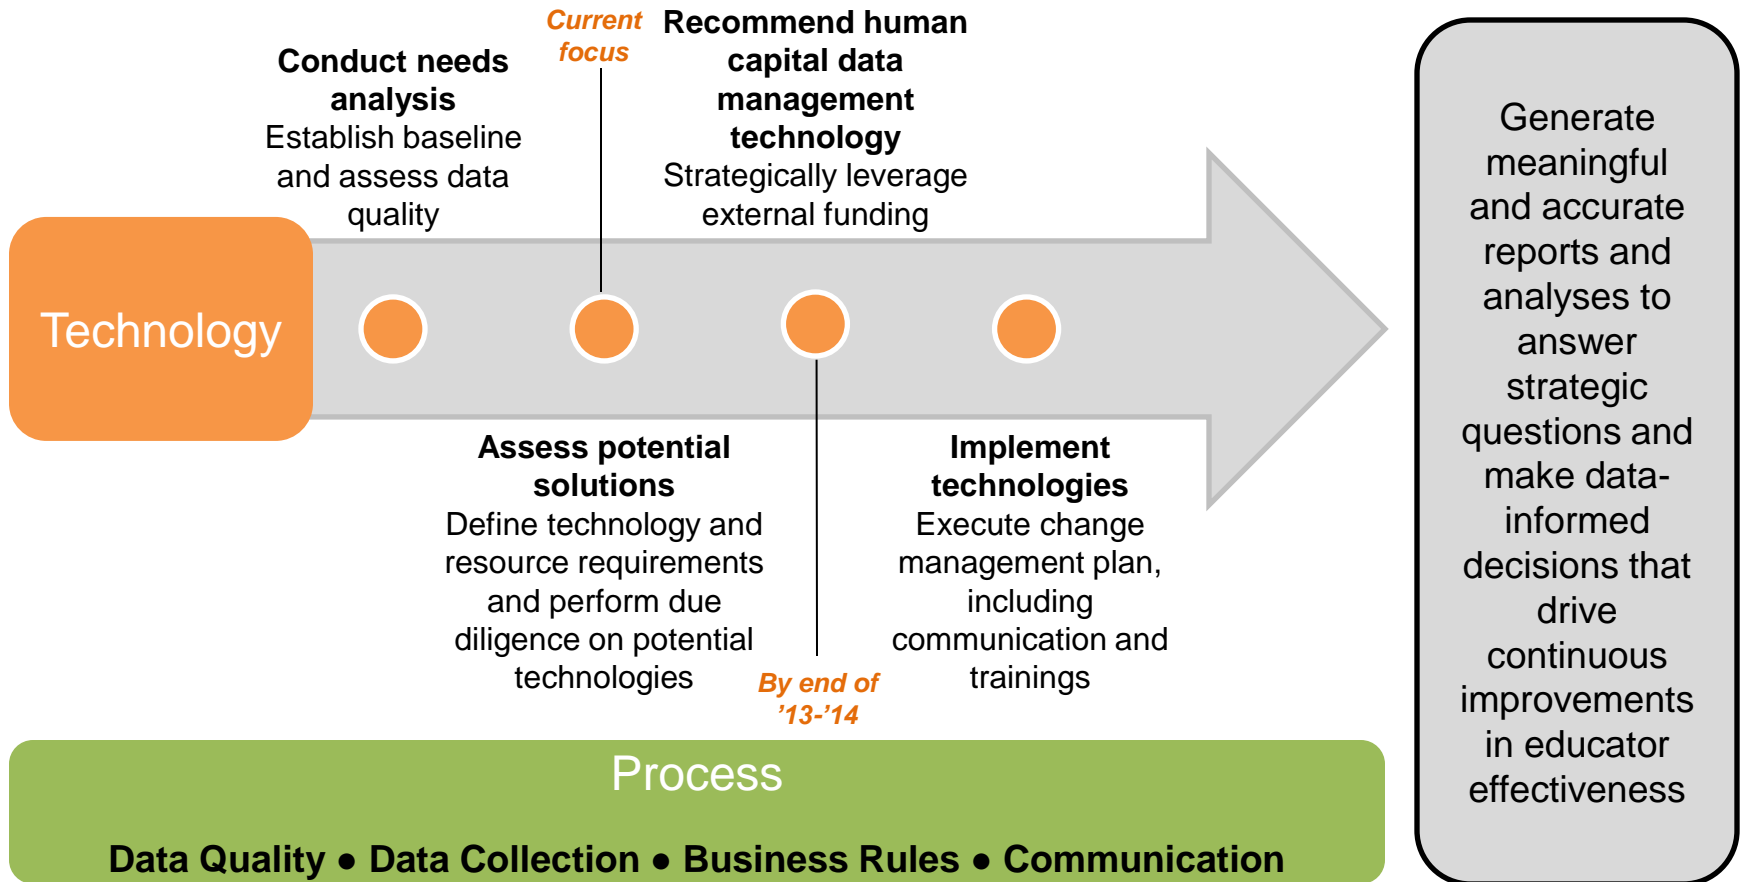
Technology

Conduct needs analysis
Establish baseline and assess data quality

Current focus

Recommend human capital data management technology
Strategically leverage external funding

Assess potential solutions
Define technology and resource requirements and perform due diligence on potential technologies

By end of '13-'14

Implement technologies
Execute change management plan, including communication and trainings

Generate meaningful and accurate reports and analyses to answer strategic questions and make data-informed decisions that drive continuous improvements in educator effectiveness

Process

Data Quality • Data Collection • Business Rules • Communication